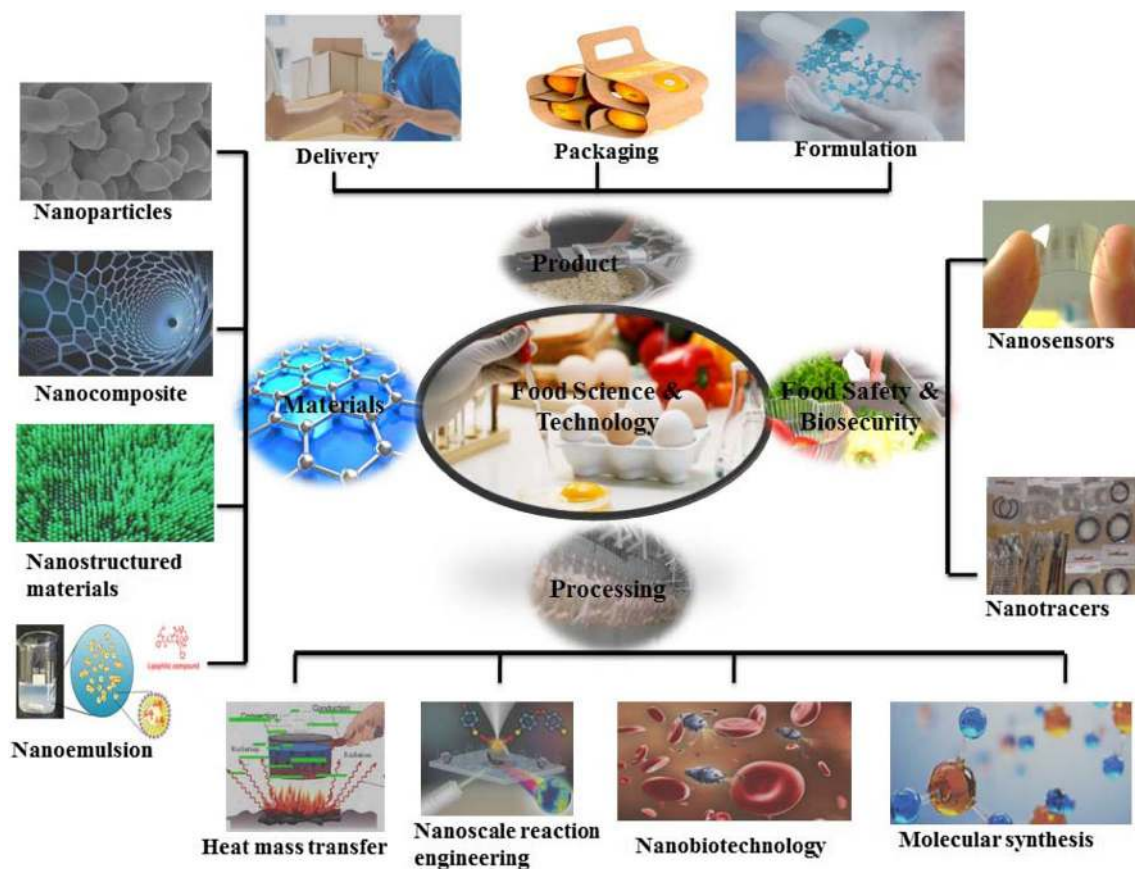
Delivery

Packaging

Formulation

Nanoparticles

Product

Nanosensors

Nanocomposite

Materials

Food Science & Technology

Food Safety & Biosecurity

Nanostructured materials

Processing

Nanotracers

Lipophilic compound

Nanoemulsion

Conduction

Convection

Conduction

Radiation

Radiation

Heat mass transfer

Nanoscale reaction engineering

Nanobiotechnology

Molecular synthesis